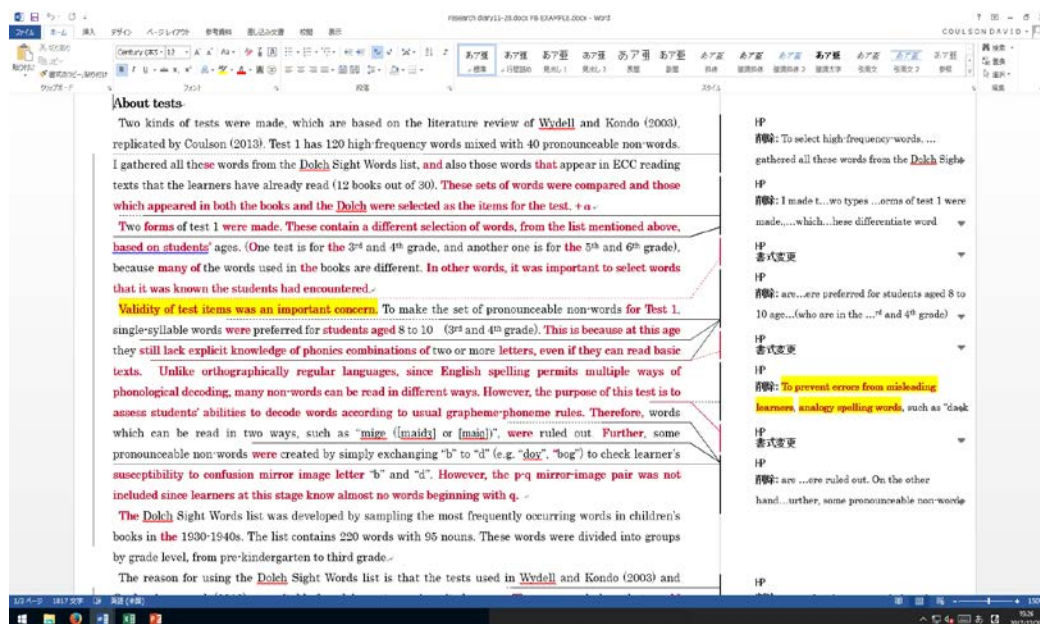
Research diary11-28.docx FB-EXAMPLE.docx - Word

ファイル ホーム 挿入 デザイン ページレイアウト 参考資料 差し込み文書 校閲 表示

COULSON DAVID

About tests

Two kinds of tests were made, which are based on the literature review of Wydell and Kondo (2003), replicated by Coulson (2013). Test 1 has 120 high-frequency words mixed with 40 pronounceable non-words. I gathered all these words from the Dolch Sight Words list, and also those words that appear in ECC reading texts that the learners have already read (12 books out of 30). These sets of words were compared and those which appeared in both the books and the Dolch were selected as the items for the test.

Two forms of test 1 were made. These contain a different selection of words, from the list mentioned above, based on students' ages. (One test is for the 3rd and 4th grade, and another one is for the 5th and 6th grade), because many of the words used in the books are different. In other words, it was important to select words that it was known the students had encountered.

Validity of test items was an important concern. To make the set of pronounceable non-words for Test 1, single-syllable words were preferred for students aged 8 to 10 (3rd and 4th grade). This is because at this age they still lack explicit knowledge of phonics combinations of two or more letters, even if they can read basic texts. Unlike orthographically regular languages, since English spelling permits multiple ways of phonological decoding, many non-words can be read in different ways. However, the purpose of this test is to assess students' abilities to decode words according to usual grapheme-phoneme rules. Therefore, words which can be read in two ways, such as "mige ([maiʤ] or [maig])", were ruled out. Further, some pronounceable non-words were created by simply exchanging "b" to "d" (e.g. "doy", "bog") to check learner's susceptibility to confusion mirror image letter "b" and "d". However, the p-q mirror-image pair was not included since learners at this stage know almost no words beginning with q.

The Dolch Sight Words list was developed by sampling the most frequently occurring words in children's books in the 1930-1940s. The list contains 220 words with 95 nouns. These words were divided into groups by grade level, from pre-kindergarten to third grade.

The reason for using the Dolch Sight Words list is that the tests used in Wydell and Kondo (2003) and

HP
削除: To select high-frequency words, ... gathered all these words from the Dolch Sight

HP
削除: I made t...wo types ...orms of test 1 were made,....which...hese differentiate word

HP
書式変更

HP
削除: are....ere preferred for students aged 8 to 10 age...(who are in the ...rd and 4th grade)

HP
書式変更

HP
削除: To prevent errors from misleading learners, analogy spelling words, such as "daek

HP
書式変更

HP
削除: are ....ere ruled out. On the other hand...urther, some pronounceable non-words

HP